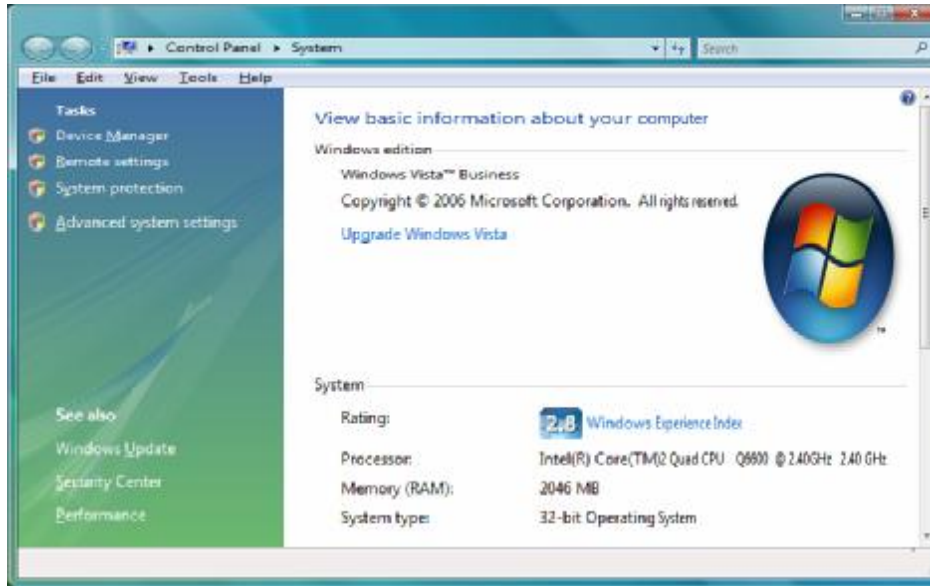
Control Panel ▸ System

Search

File Edit View Tools Help

Tasks

Device Manager

Remote settings

System protection

Advanced system settings

See also

Windows Update

Security Center

Performance

View basic information about your computer

Windows edition

Windows Vista™ Business

Copyright © 2006 Microsoft Corporation. All rights reserved.

Upgrade Windows Vista

System

Rating: 2.8 Windows Experience Index

Processor: Intel(R) Core(TM)2 Quad CPU Q6600 @ 2.40GHz 2.40 GHz

Memory (RAM): 2046 MB

System type: 32-bit Operating System